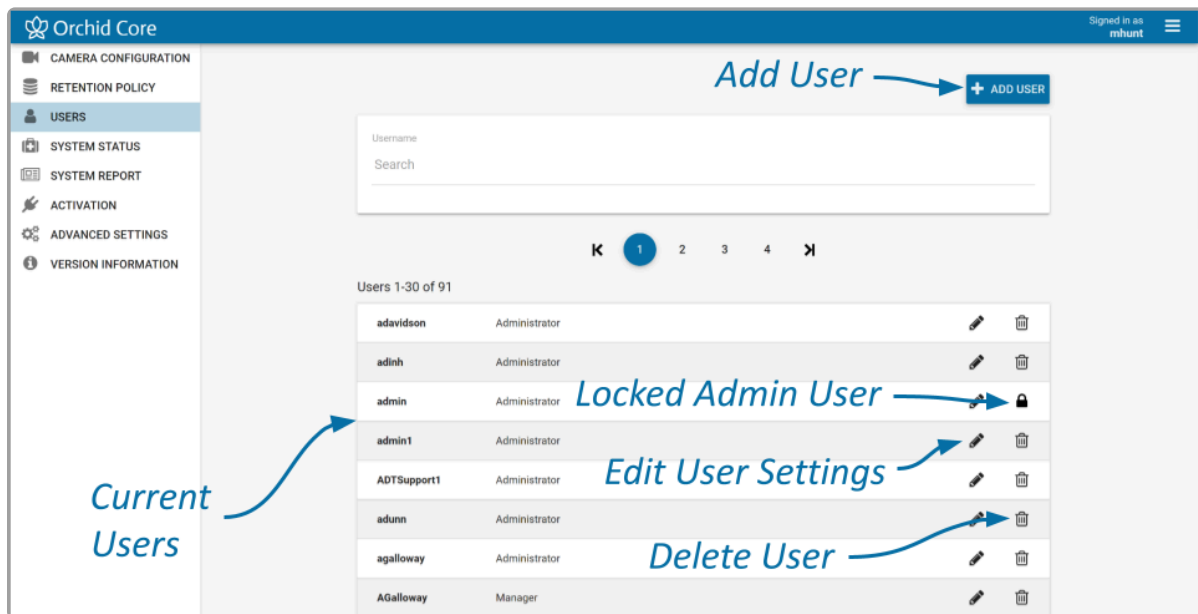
Orchid Core

Signed in as
mhunt

CAMERA CONFIGURATION
RETENTION POLICY
USERS
SYSTEM STATUS
SYSTEM REPORT
ACTIVATION
ADVANCED SETTINGS
VERSION INFORMATION

Add User

ADD USER

Username
Search

1 2 3 4

Users 1-30 of 91

| | |
|---|---|
| adavidson | Administrator |
| adinh | Administrator |
| admin | Administrator |
| admin1 | Administrator |
| ADTSupport1 | Administrator |
| adunn | Administrator |
| agalloway | Administrator |
| AGalloway | Manager |

Locked Admin User

Edit User Settings

Current Users

Delete User